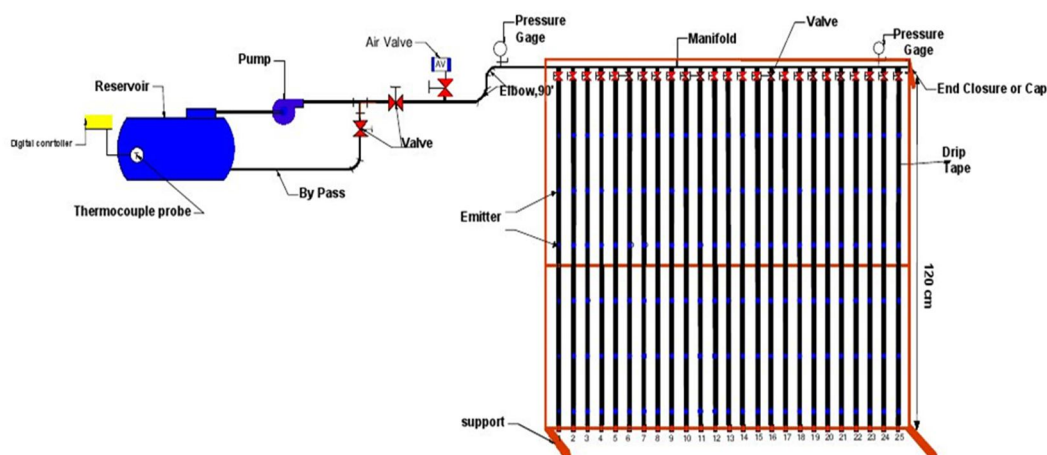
Pressure Gage

Manifold

Valve

Pressure Gage

Air Valve

AV

Pump

Reservoir

Elbow,90°

End Closure or Cap

Digital conrtoller

Valve

Drip Tape

By Pass

Thermocouple probe

Emitter

120 cm

support

1 2 3 4 5 6 7 8 9 10 11 12 13 14 15 16 17 18 19 20 21 22 23 24 25